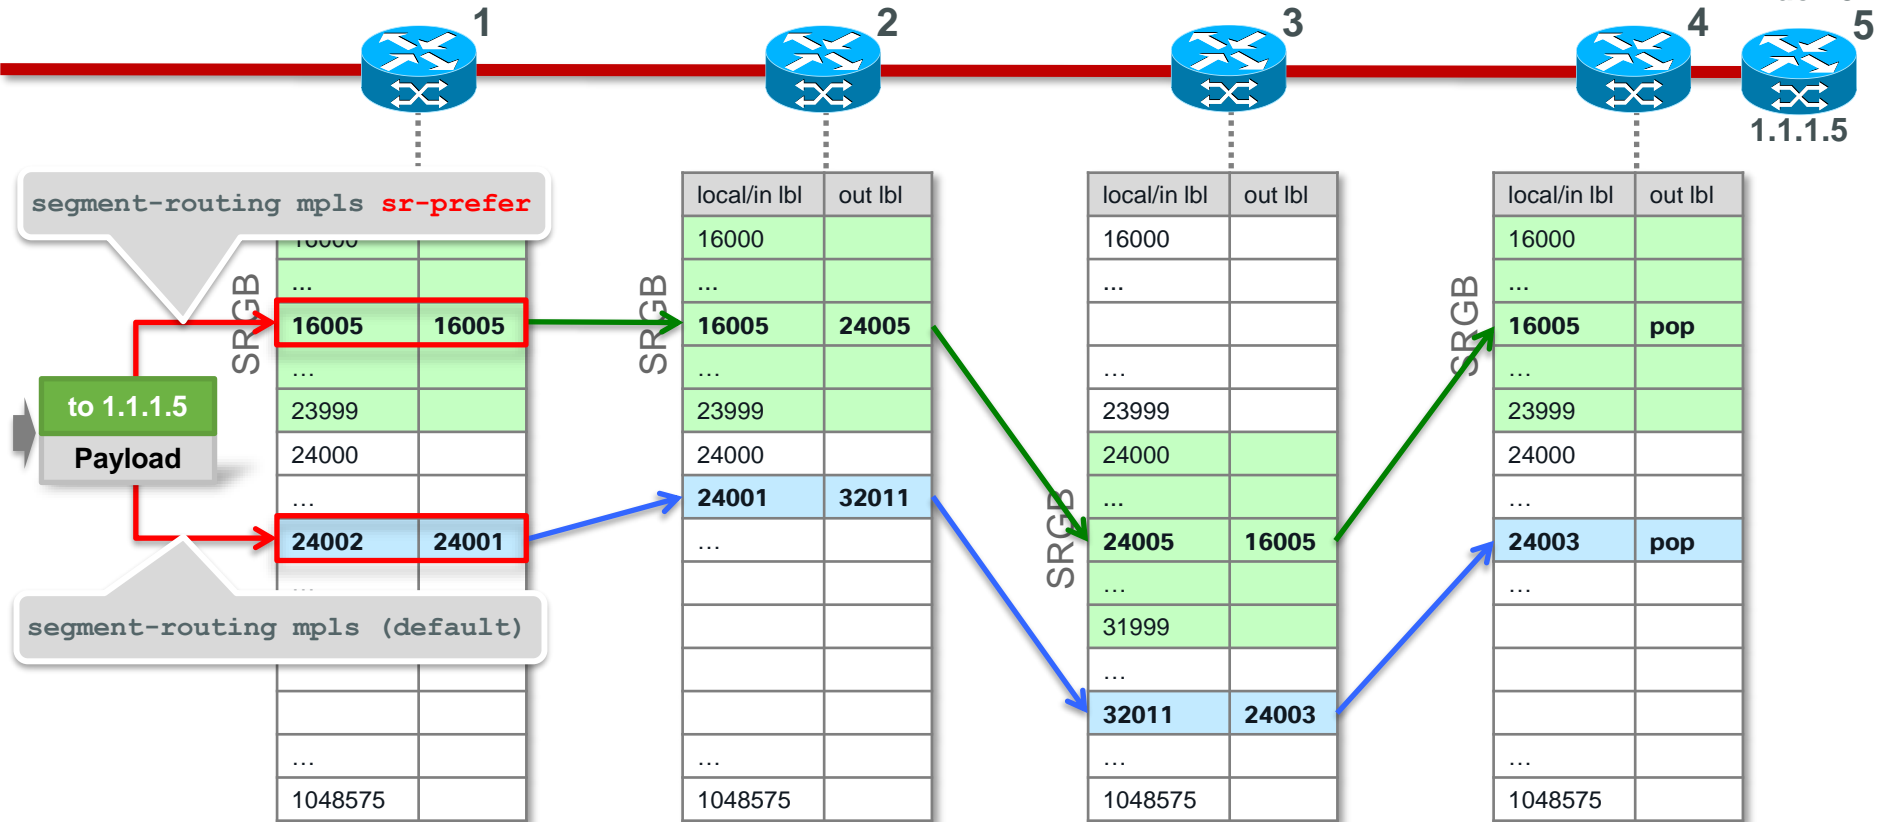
1

2

3

4

5

1.1.1.5

segment-routing mpls sr-prefer

SRGB

| | |
|---|---|
| 16000 | |
| … | |
| 16005 | 16005 |
| … | |
| 23999 | |
| 24000 | |
| … | |
| 24002 | 24001 |
| … | |
| | |
| | |
| … | |
| 1048575 | |

to 1.1.1.5

Payload

segment-routing mpls (default)

SRGB

| local/in lbl | out lbl |
|---|---|
| 16000 | |
| … | |
| 16005 | 24005 |
| … | |
| 23999 | |
| 24000 | |
| 24001 | 32011 |
| … | |
| | |
| | |
| | |
| | |
| … | |
| 1048575 | |

SRGB

| local/in lbl | out lbl |
|---|---|
| 16000 | |
| … | |
| | |
| … | |
| 23999 | |
| 24000 | |
| … | |
| 24005 | 16005 |
| … | |
| 31999 | |
| … | |
| 32011 | 24003 |
| … | |
| 1048575 | |

SRGB

| local/in lbl | out lbl |
|---|---|
| 16000 | |
| … | |
| 16005 | pop |
| … | |
| 23999 | |
| 24000 | |
| … | |
| 24003 | pop |
| … | |
| | |
| | |
| | |
| … | |
| 1048575 | |